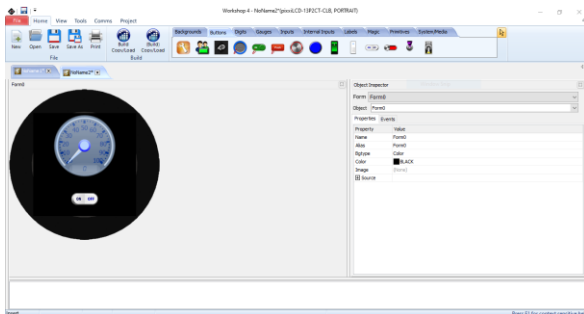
Workshop 4 - NoName2*(gen4-uLCD-15PZCT-CLB PORTRAIT)

File Home View Tools Comms Project

New Open Save Save As Print
File

Build Copy/Load (Build) Copy/Load Build
Build

Backgrounds Buttons Digits Gauges Inputs Internal Inputs Labels Magic Primitives System/Media

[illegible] NoName2* x

Form0

ON OFF

Object Inspector

Form Form0

Object Form0

Properties Events

| Property | Value |
|---|---|
| Name | Form0 |
| Alias | Form0 |
| Bgtype | Color |
| Color | BLACK |
| Image | (None) |
| Source | |

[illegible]